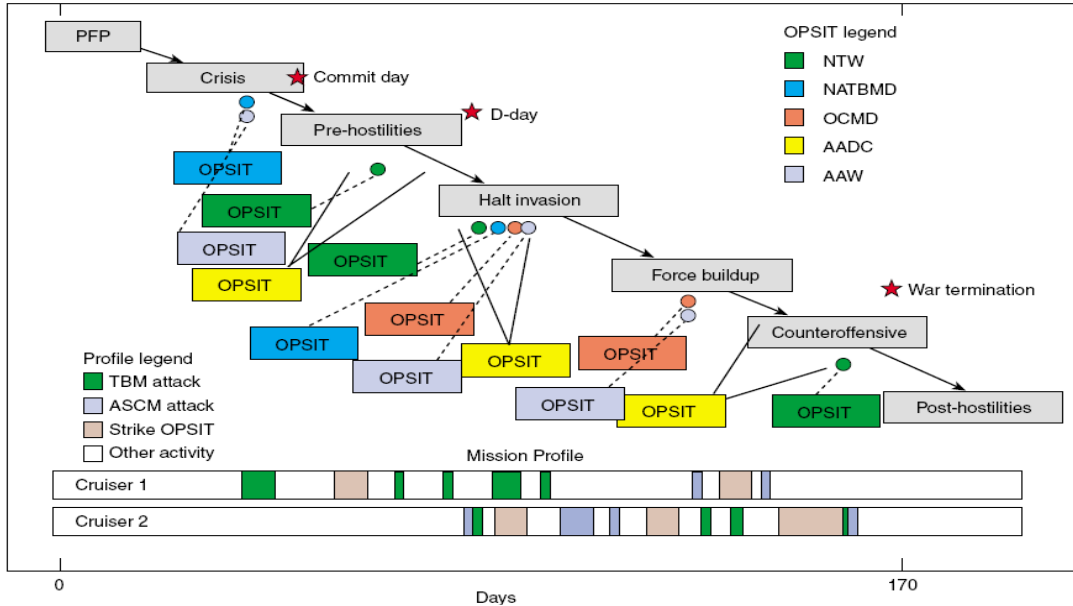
PFP

Crisis

Commit day

Pre-hostilities

D-day

OPSIT legend
NTW
NATBMD
OCMD
AADC
AAW

OPSIT

OPSIT

OPSIT

OPSIT

OPSIT

Halt invasion

Force buildup

War termination

OPSIT

OPSIT

Counteroffensive

OPSIT

OPSIT

OPSIT

OPSIT

OPSIT

OPSIT

Post-hostilities

Profile legend
TBM attack
ASCM attack
Strike OPSIT
Other activity

Mission Profile

Cruiser 1

Cruiser 2

0

170

Days